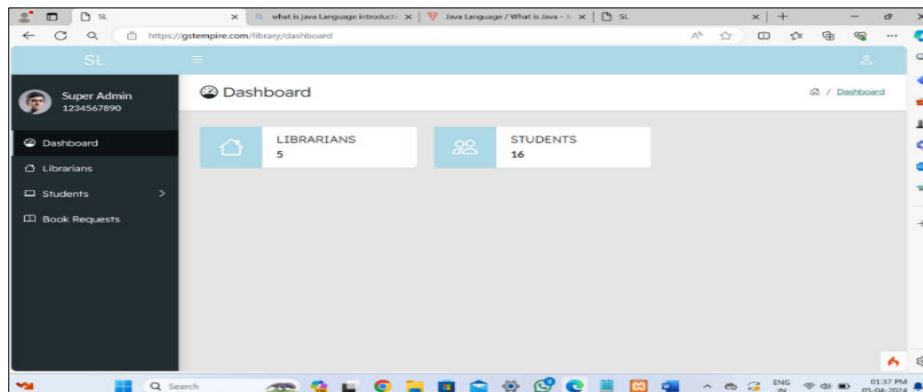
SL
what is java Language introducti
Java Language / What is Java - 
SL
https://gstempire.com/library/dashboard

SL

Super Admin
1234567890

Dashboard
Librarians
Students
Book Requests

Dashboard
Dashboard / Dashboard

LIBRARIANS
5

STUDENTS
16

Search
ENG
IN
01:37 PM
05-04-2024